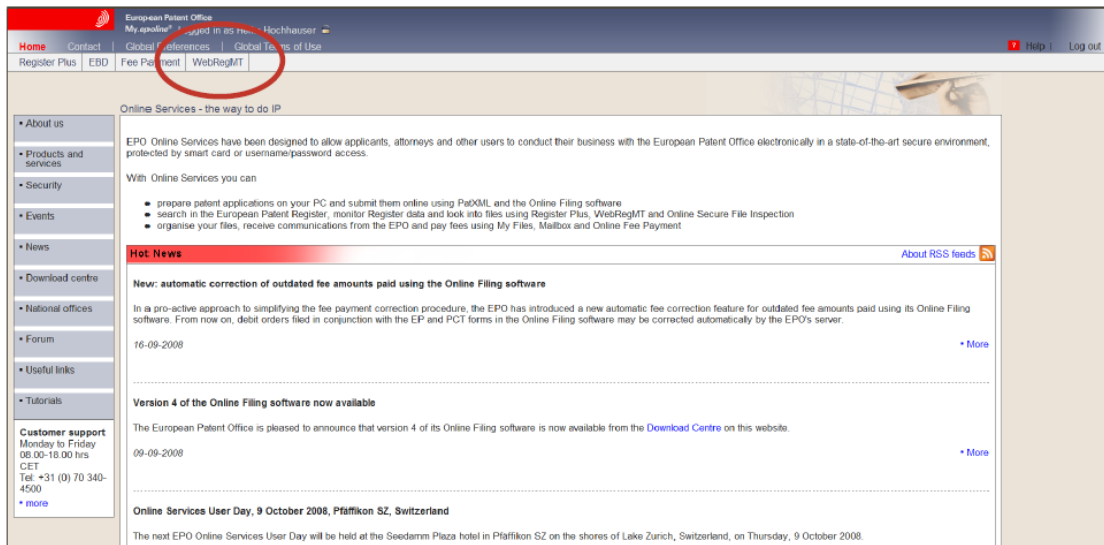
European Patent Office
My.epoline® logged in as Heinz Hochhauser

Home | Contact | Global Preferences | Global Terms of Use

? Help | Log out

Register Plus | EBD | Fee Payment | WebRegMT

Online Services - the way to do IP

• About us
• Products and services
• Security
• Events
• News
• Download centre
• National offices
• Forum
• Useful links
• Tutorials

Customer support
Monday to Friday 08.00-18.00 hrs CET
Tel: +31 (0) 70 340-4500
• more

EPO Online Services have been designed to allow applicants, attorneys and other users to conduct their business with the European Patent Office electronically in a state-of-the-art secure environment, protected by smart card or username/password access.

With Online Services you can

- prepare patent applications on your PC and submit them online using PatXML and the Online Filing software
- search in the European Patent Register, monitor Register data and look into files using Register Plus, WebRegMT and Online Secure File Inspection
- organise your files, receive communications from the EPO and pay fees using My Files, Mailbox and Online Fee Payment

Hot News

About RSS feeds

New: automatic correction of outdated fee amounts paid using the Online Filing software

In a pro-active approach to simplifying the fee payment correction procedure, the EPO has introduced a new automatic fee correction feature for outdated fee amounts paid using its Online Filing software. From now on, debit orders filed in conjunction with the EP and PCT forms in the Online Filing software may be corrected automatically by the EPO's server.

16-09-2008

• More

Version 4 of the Online Filing software now available

The European Patent Office is pleased to announce that version 4 of its Online Filing software is now available from the Download Centre on this website.

09-09-2008

• More

Online Services User Day, 9 October 2008, Pfäffikon SZ, Switzerland

The next EPO Online Services User Day will be held at the Seedamm Plaza hotel in Pfäffikon SZ on the shores of Lake Zurich, Switzerland, on Thursday, 9 October 2008.